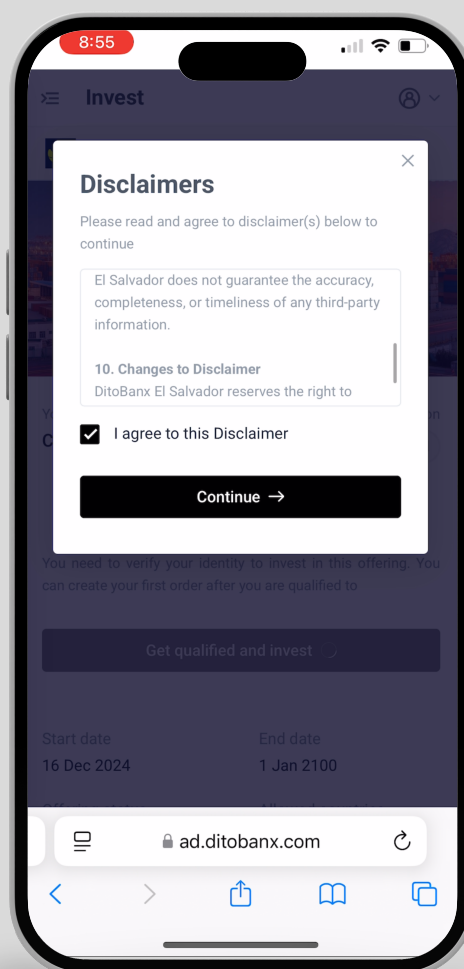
8:55

Invest

Disclaimers

Please read and agree to disclaimer(s) below to continue

El Salvador does not guarantee the accuracy, completeness, or timeliness of any third-party information.

10. Changes to Disclaimer
DitoBanx El Salvador reserves the right to

I agree to this Disclaimer

Continue →

You need to verify your identity to invest in this offering. You can create your first order after you are qualified to

Get qualified and invest

Start date
16 Dec 2024

End date
1 Jan 2100

ad.ditobanx.com